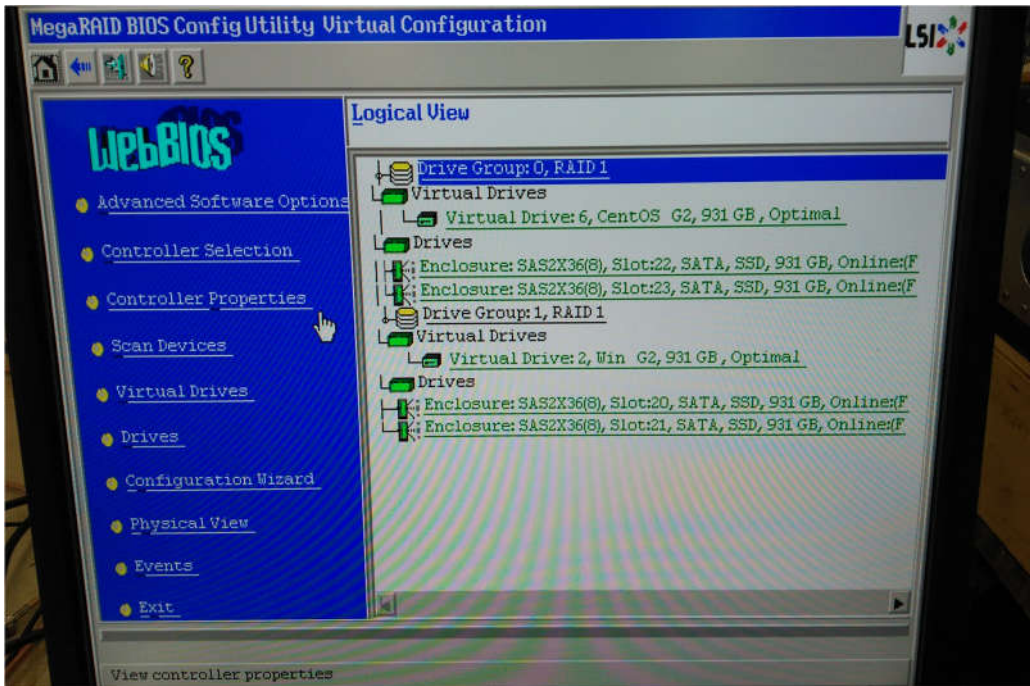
MegaRAID BIOS Config Utility Virtual Configuration

LSI

WebBIOS

Advanced Software Options

Controller Selection

Controller Properties

Scan Devices

Virtual Drives

Drives

Configuration Wizard

Physical View

Events

Exit

Logical View

Drive Group: 0, RAID 1
Virtual Drives
Virtual Drive: 6, CentOS G2, 931 GB, Optimal
Drives
Enclosure: SAS2X36(8), Slot:22, SATA, SSD, 931 GB, Online:(F
Enclosure: SAS2X36(8), Slot:23, SATA, SSD, 931 GB, Online:(F
Drive Group: 1, RAID 1
Virtual Drives
Virtual Drive: 2, Win G2, 931 GB, Optimal
Drives
Enclosure: SAS2X36(8), Slot:20, SATA, SSD, 931 GB, Online:(F
Enclosure: SAS2X36(8), Slot:21, SATA, SSD, 931 GB, Online:(F

View controller properties